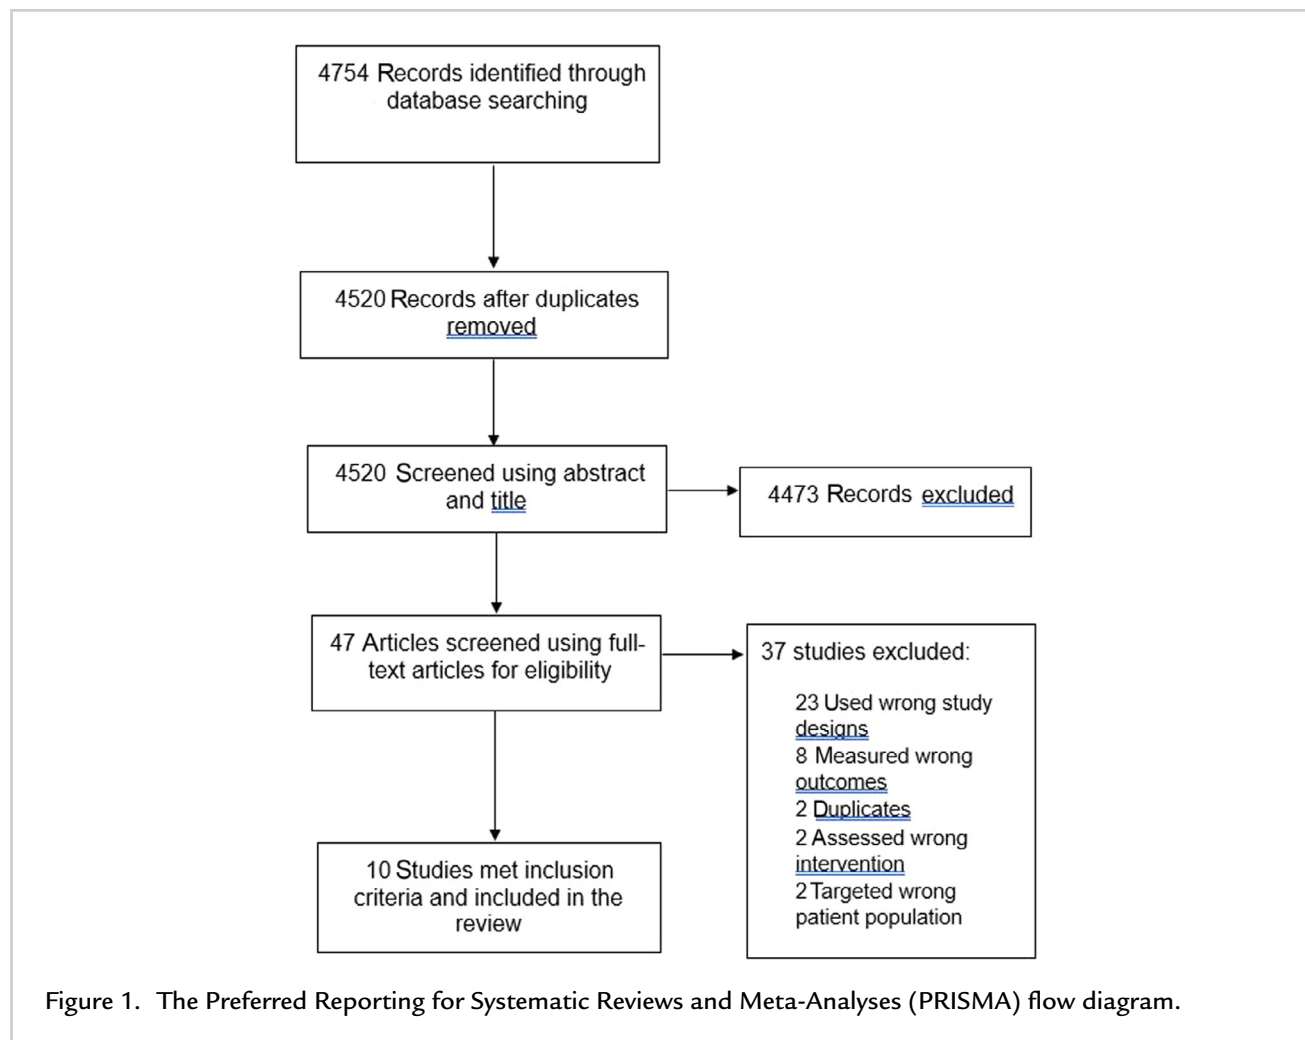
4754 Records identified through database searching

4520 Records after duplicates removed

4520 Screened using abstract and title

4473 Records excluded

47 Articles screened using full-text articles for eligibility

37 studies excluded:

23 Used wrong study designs
8 Measured wrong outcomes
2 Duplicates
2 Assessed wrong intervention
2 Targeted wrong patient population

10 Studies met inclusion criteria and included in the review

Figure 1. The Preferred Reporting for Systematic Reviews and Meta-Analyses (PRISMA) flow diagram.